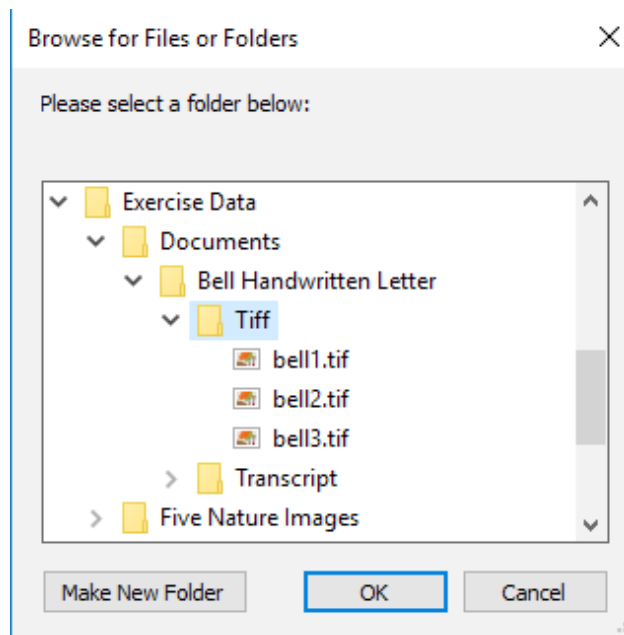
Browse for Files or Folders

×

Please select a folder below:

Exercise Data
Documents
Bell Handwritten Letter
Tiff
bell1.tif
bell2.tif
bell3.tif
Transcript
Five Nature Images

Make New Folder

OK

Cancel